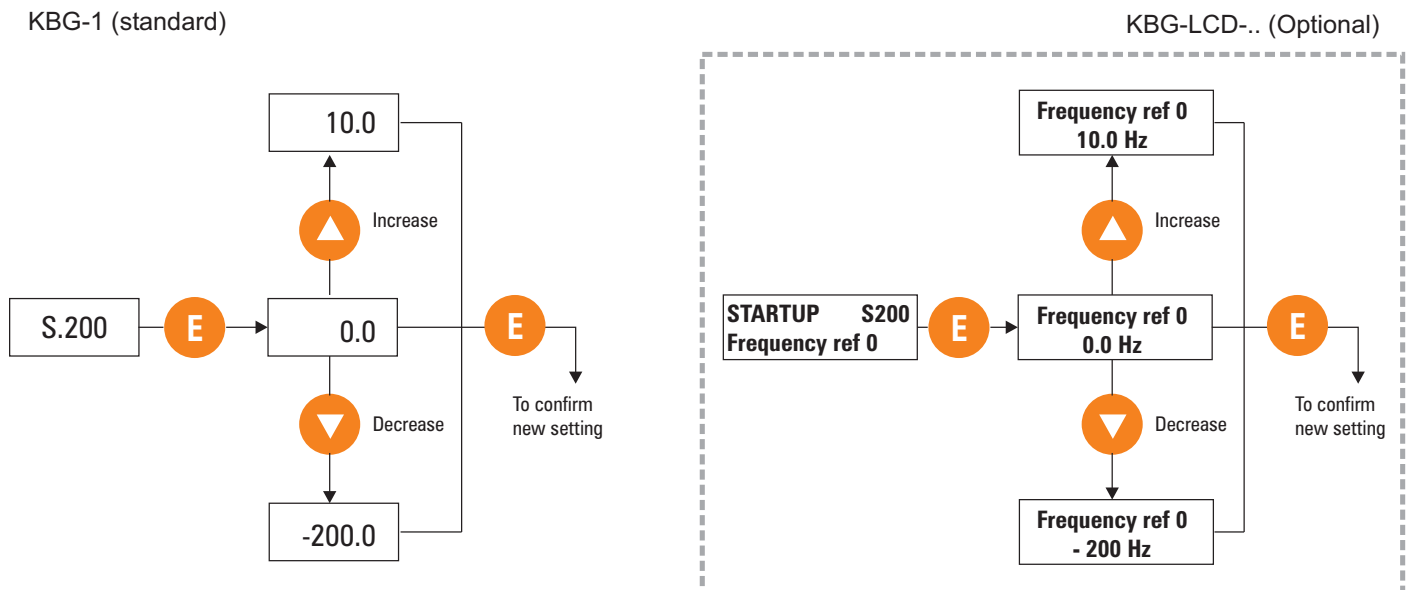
KBG-1 (standard)

10.0

Increase

S.200

E

0.0

E

To confirm new setting

Decrease

-200.0

KBG-LCD-.. (Optional)

Frequency ref 0
10.0 Hz

Increase

STARTUP S200
Frequency ref 0

E

Frequency ref 0
0.0 Hz

E

To confirm new setting

Decrease

Frequency ref 0
- 200 Hz